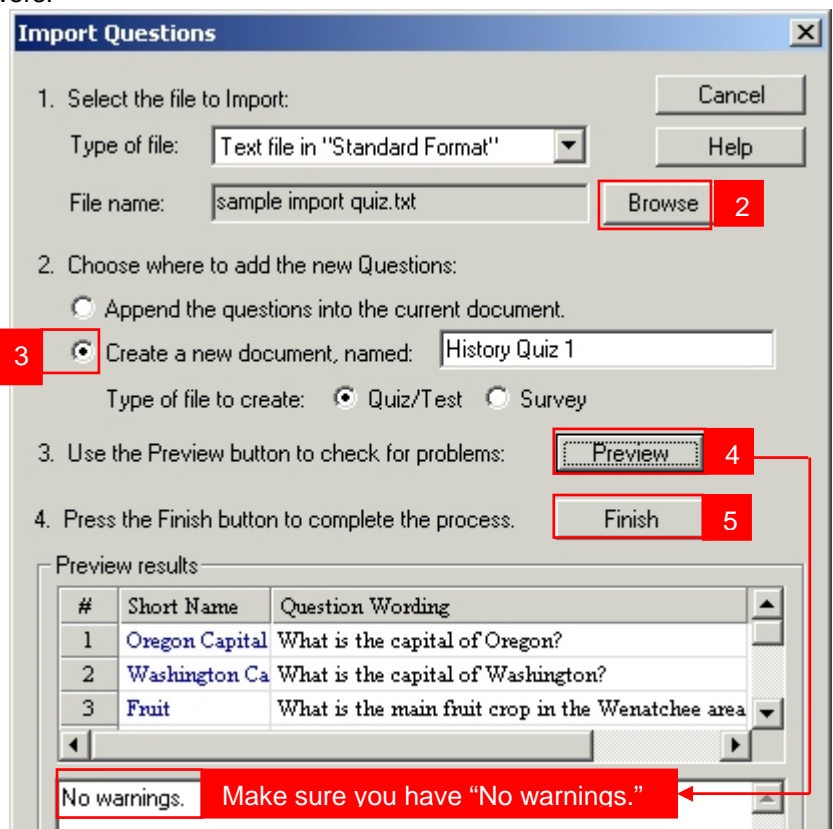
Import Questions

1. Select the file to Import:

Type of file: Text file in "Standard Format"

File name: sample import quiz.txt

Browse 2

Cancel

Help

2. Choose where to add the new Questions:

Append the questions into the current document.

3 Create a new document, named: History Quiz 1

Type of file to create: Quiz/Test Survey

3. Use the Preview button to check for problems: Preview 4

4. Press the Finish button to complete the process. Finish 5

Preview results

| # | Short Name | Question Wording |
|---|---|---|
| 1 | Oregon Capital | What is the capital of Oregon? |
| 2 | Washington Ca | What is the capital of Washington? |
| 3 | Fruit | What is the main fruit crop in the Wenatchee area |

No warnings. Make sure you have "No warnings."